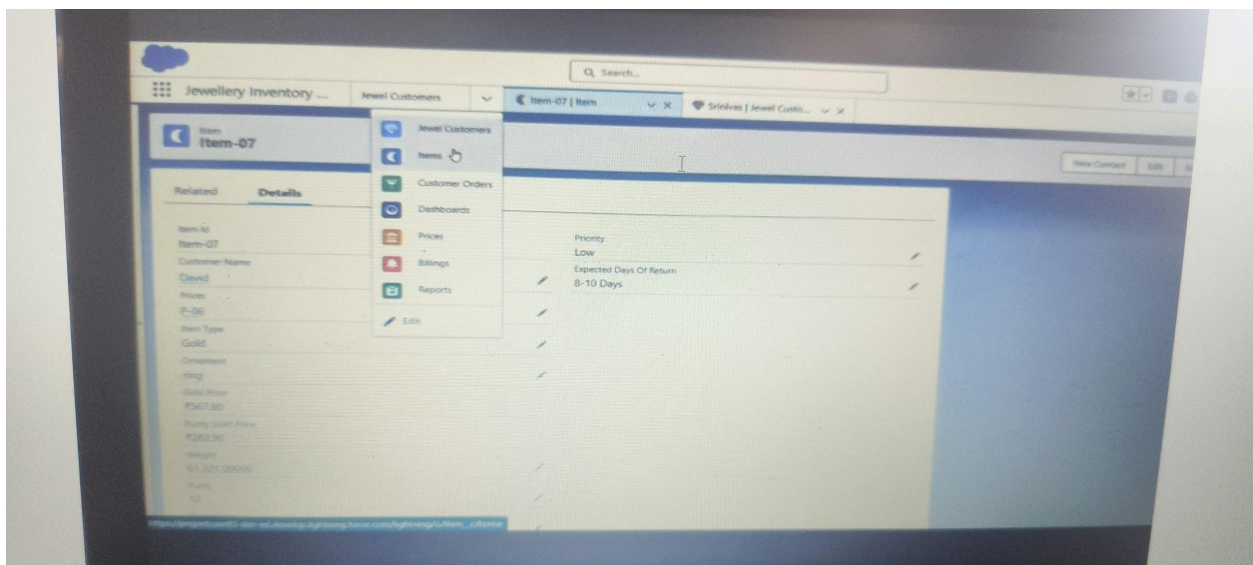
Search...

Jewellery Inventory ...

Jewel Customers

Item-07 | Item

Srinivas | Jewel Custo...

Item
Item-07

New Contact
Edit

Related
Details

Jewel Customers
Items
Customer Orders
Dashboards
Prices
Billings
Reports
Edit

Item Id
Item-07

Customer Name
David

Price
P-06

Item Type
Gold

Ornament
Ring

Gold Price
₹567.80

Purity Gold Price
₹283.90

Weight
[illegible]

Purity
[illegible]

Priority
Low

Expected Days Of Return
8-10 Days

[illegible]